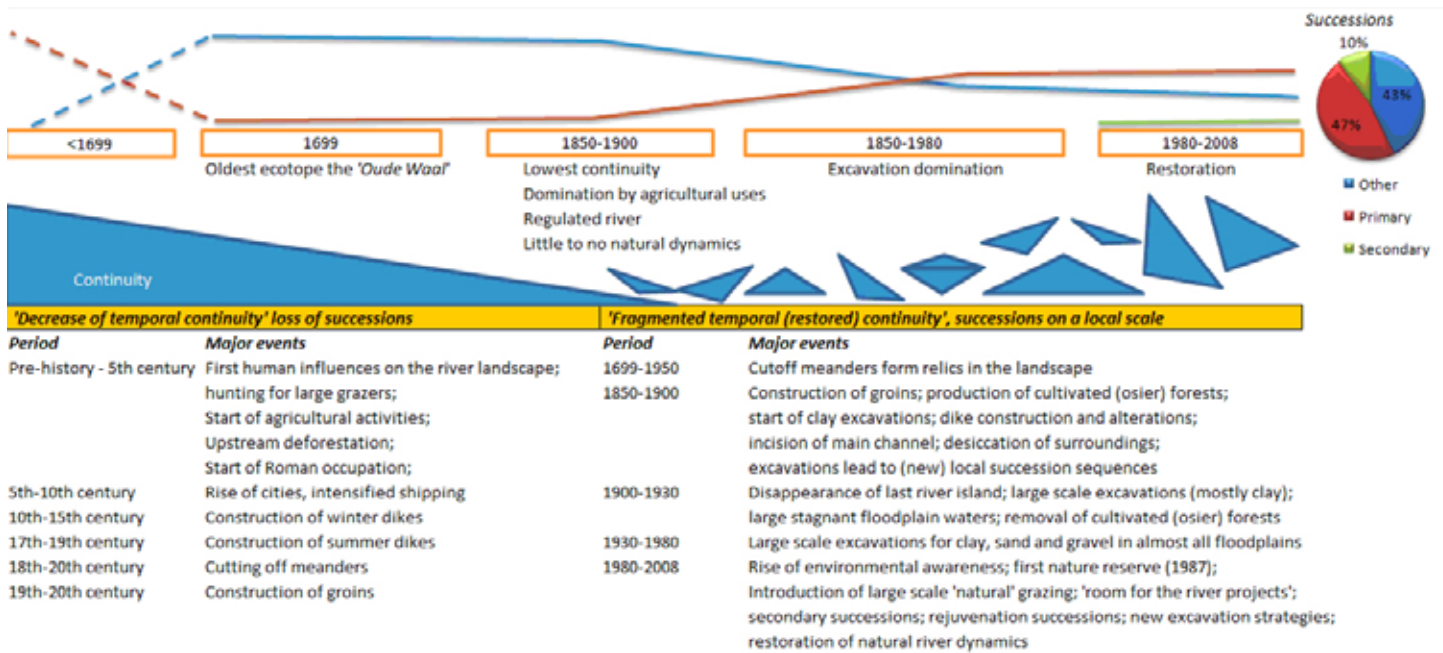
Successions

10%

43%

47%

Other

Primary

Secondary

<1699

1699

Oldest ecotope the 'Oude Waal'

1850-1900

Lowest continuity

Domination by agricultural uses

Regulated river

Little to no natural dynamics

1850-1980

Excavation domination

1980-2008

Restoration

Continuity

'Decrease of temporal continuity' loss of successions

'Fragmented temporal (restored) continuity', successions on a local scale

| Period | Major events |
|---|---|
| Pre-history - 5th century | First human influences on the river landscape; hunting for large grazers; Start of agricultural activities; Upstream deforestation; Start of Roman occupation; |
| 5th-10th century | Rise of cities, intensified shipping |
| 10th-15th century | Construction of winter dikes |
| 17th-19th century | Construction of summer dikes |
| 18th-20th century | Cutting off meanders |
| 19th-20th century | Construction of groins |

| Period | Major events |
|---|---|
| 1699-1950 | Cutoff meanders form relics in the landscape |
| 1850-1900 | Construction of groins; production of cultivated (osier) forests; start of clay excavations; dike construction and alterations; incision of main channel; desiccation of surroundings; excavations lead to (new) local succession sequences |
| 1900-1930 | Disappearance of last river island; large scale excavations (mostly clay); large stagnant floodplain waters; removal of cultivated (osier) forests |
| 1930-1980 | Large scale excavations for clay, sand and gravel in almost all floodplains |
| 1980-2008 | Rise of environmental awareness; first nature reserve (1987); Introduction of large scale 'natural' grazing; 'room for the river projects'; secondary successions; rejuvenation successions; new excavation strategies; restoration of natural river dynamics |